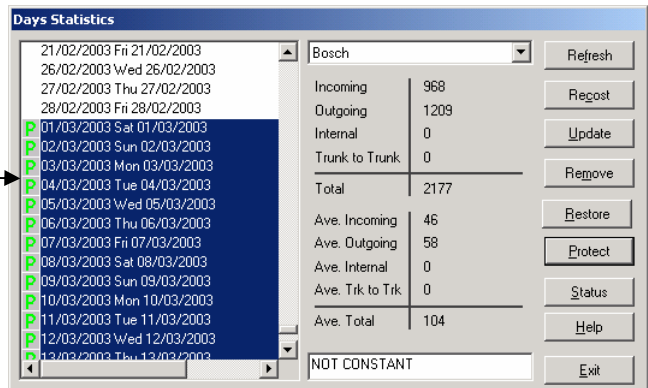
Days Statistics

21/02/2003 Fri 21/02/2003
26/02/2003 Wed 26/02/2003
27/02/2003 Thu 27/02/2003
28/02/2003 Fri 28/02/2003
P 01/03/2003 Sat 01/03/2003
P 02/03/2003 Sun 02/03/2003
P 03/03/2003 Mon 03/03/2003
P 04/03/2003 Tue 04/03/2003
P 05/03/2003 Wed 05/03/2003
P 06/03/2003 Thu 06/03/2003
P 07/03/2003 Fri 07/03/2003
P 08/03/2003 Sat 08/03/2003
P 09/03/2003 Sun 09/03/2003
P 10/03/2003 Mon 10/03/2003
P 11/03/2003 Tue 11/03/2003
P 12/03/2003 Wed 12/03/2003
P 13/03/2003 Thu 13/03/2003

Bosch

| | |
|---|---|
| Incoming | 968 |
| Outgoing | 1209 |
| Internal | 0 |
| Trunk to Trunk | 0 |
| Total | 2177 |
| Ave. Incoming | 46 |
| Ave. Outgoing | 58 |
| Ave. Internal | 0 |
| Ave. Trk to Trk | 0 |
| Ave. Total | 104 |

NOT CONSTANT

Refresh
Recost
Update
Remove
Restore
Protect
Status
Help
Exit